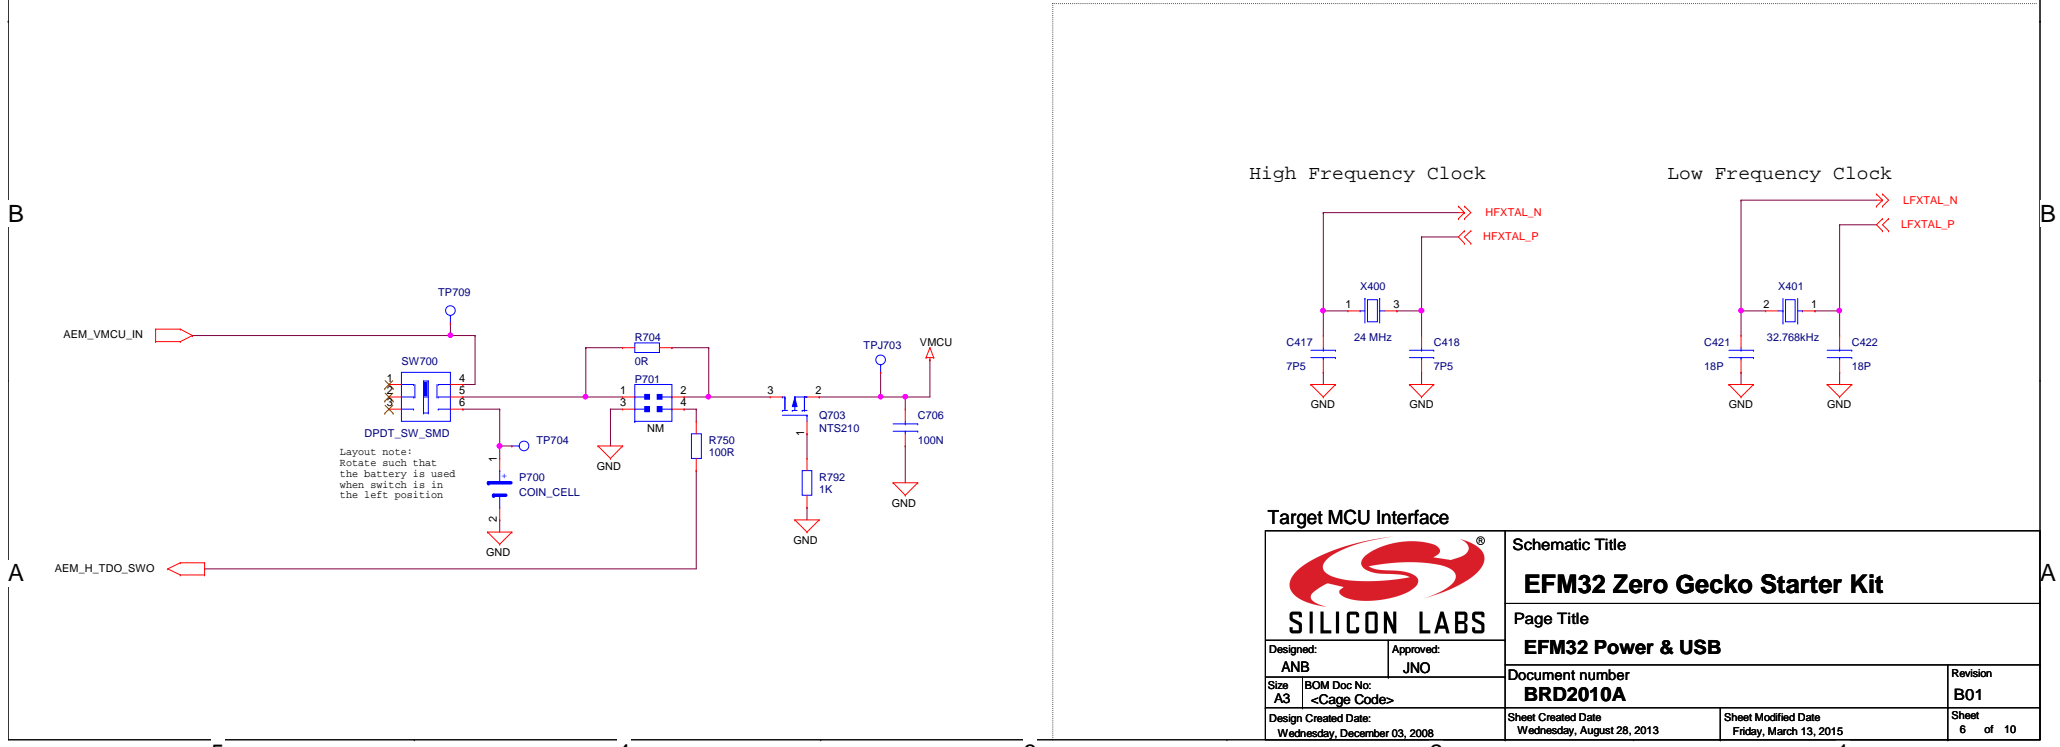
B

A

TP709

AEM_VMCU_IN

SW700

1 2 3 4 5 6

DPDT_SW_SMD

Layout note:
Rotate such that
the battery is used
when switch is in
the left position

TP704

1

P700
COIN_CELL

2

GND

R704
0R

P701
1 2
3 4
NM

GND

R750
100R

AEM_H_TDO_SWO

3 2

Q703
NTS210

R792
1K

GND

TPJ703

VMCU

C706
100N

GND

High Frequency Clock

HFXTAL_N
HFXTAL_P

X400
1 3
24 MHz

C417
7P5

C418
7P5

GND GND

Low Frequency Clock

LFXTAL_N
LFXTAL_P

X401
2 1
32.768kHz

C421
18P

C422
18P

GND GND

B

A

Target MCU Interface

®
SILICON LABS

Schematic Title
EFM32 Zero Gecko Starter Kit

Page Title
EFM32 Power & USB

Designed:
ANB

Approved:
JNO

Size
A3

BOM Doc No:
<Cage Code>

Document number
BRD2010A

Revision
B01

Design Created Date:
Wednesday, December 03, 2008

Sheet Created Date
Wednesday, August 28, 2013

Sheet Modified Date
Friday, March 13, 2015

Sheet
6 of 10